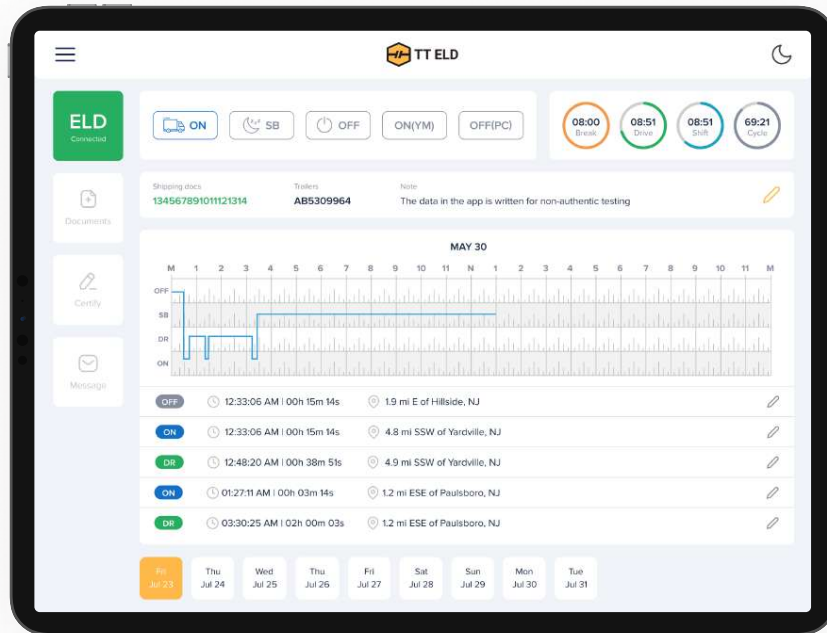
TT ELD

ELD
Connected

Documents

Certify

Message

ON SB OFF ON(YM) OFF(PC)

08:00 Break
08:51 Drive
08:51 Shift
69:21 Cycle

Shipping docs
134567891011121314

Trailers
AB5309964

Note
The data in the app is written for non-authentic testing

MAY 30

M 1 2 3 4 5 6 7 8 9 10 11 N 1 2 3 4 5 6 7 8 9 10 11 M

OFF
SB
DR
ON

| | | |
|---|---|---|
| OFF | 12:33:06 AM \| 00h 15m 14s | 1.9 mi E of Hillside, NJ |
| ON | 12:33:06 AM \| 00h 15m 14s | 4.8 mi SSW of Yardville, NJ |
| DR | 12:48:20 AM \| 00h 38m 51s | 4.9 mi SSW of Yardville, NJ |
| ON | 01:27:11 AM \| 00h 03m 14s | 1.2 mi ESE of Paulsboro, NJ |
| DR | 03:30:25 AM \| 02h 00m 03s | 1.2 mi ESE of Paulsboro, NJ |

Fri Jul 23
Thu Jul 24
Wed Jul 25
Thu Jul 26
Fri Jul 27
Sat Jul 28
Sun Jul 29
Mon Jul 30
Tue Jul 31